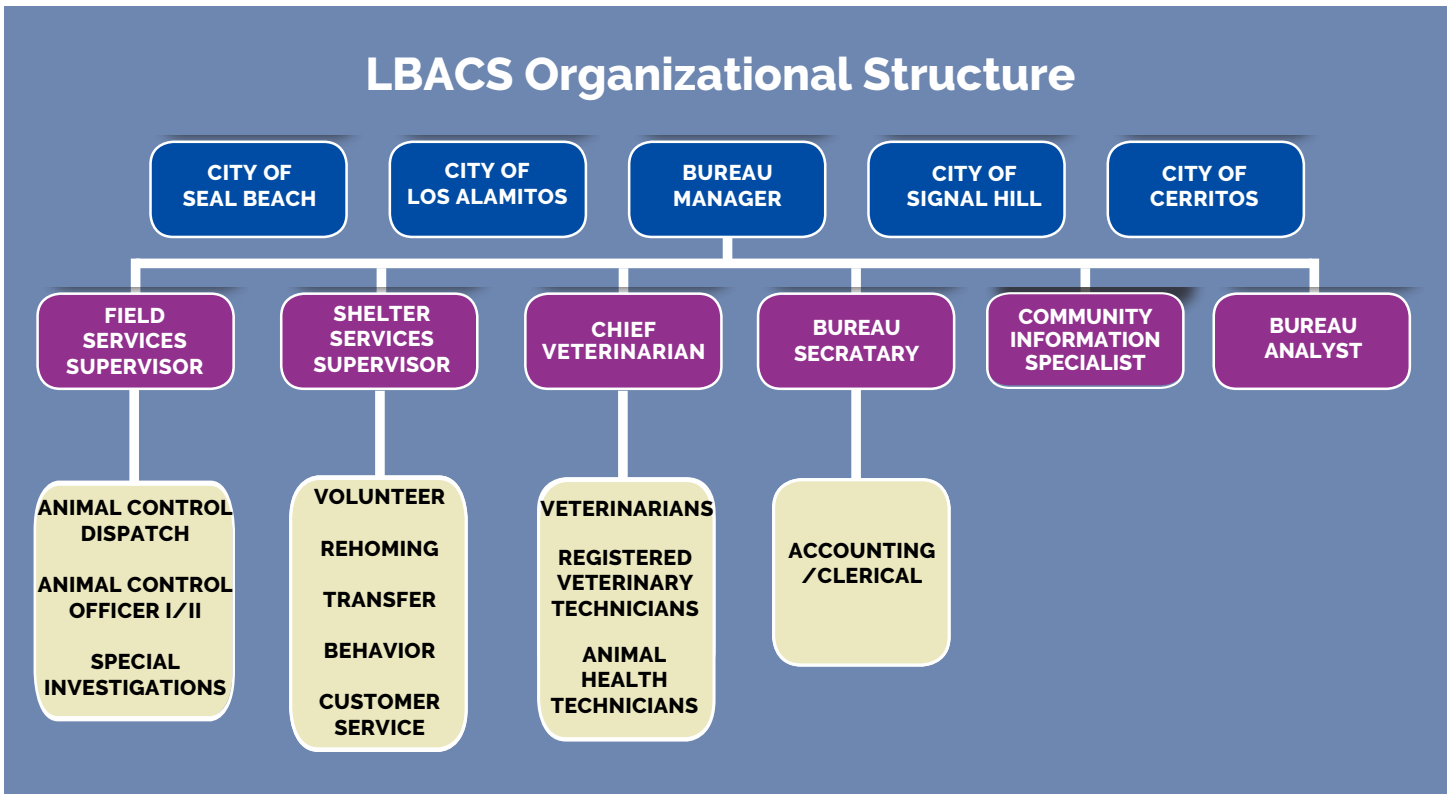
LBACS Organizational Structure

CITY OF SEAL BEACH

CITY OF LOS ALAMITOS

BUREAU MANAGER

CITY OF SIGNAL HILL

CITY OF CERRITOS

FIELD SERVICES SUPERVISOR

SHELTER SERVICES SUPERVISOR

CHIEF VETERINARIAN

BUREAU SECRATARY

COMMUNITY INFORMATION SPECIALIST

BUREAU ANALYST

ANIMAL CONTROL DISPATCH

ANIMAL CONTROL OFFICER I/II

SPECIAL INVESTIGATIONS

VOLUNTEER

REHOMING

TRANSFER

BEHAVIOR

CUSTOMER SERVICE

VETERINARIANS

REGISTERED VETERINARY TECHNICIANS

ANIMAL HEALTH TECHNICIANS

ACCOUNTING /CLERICAL